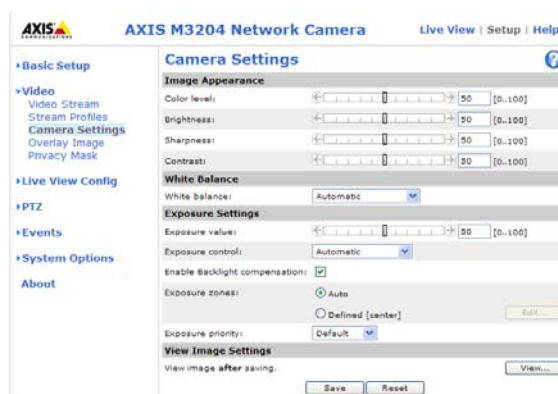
AXIS COMMUNICATIONS

AXIS M3204 Network Camera

Live View | Setup | Help

▸Basic Setup

▾Video
Video Stream
Stream Profiles
Camera Settings
Overlay Image
Privacy Mask

▸Live View Config

▸PTZ

▸Events

▸System Options

About

Camera Settings

?

Image Appearance

Color level: 50 [0..100]

Brightness: 50 [0..100]

Sharpness: 50 [0..100]

Contrast: 50 [0..100]

White Balance

White balance: Automatic

Exposure Settings

Exposure value: 50 [0..100]

Exposure control: Automatic

Enable Backlight compensation: ☑

Exposure zones: Auto

Defined [center] Edit...

Exposure priority: Default

View Image Settings

View image after saving. View...

Save Reset